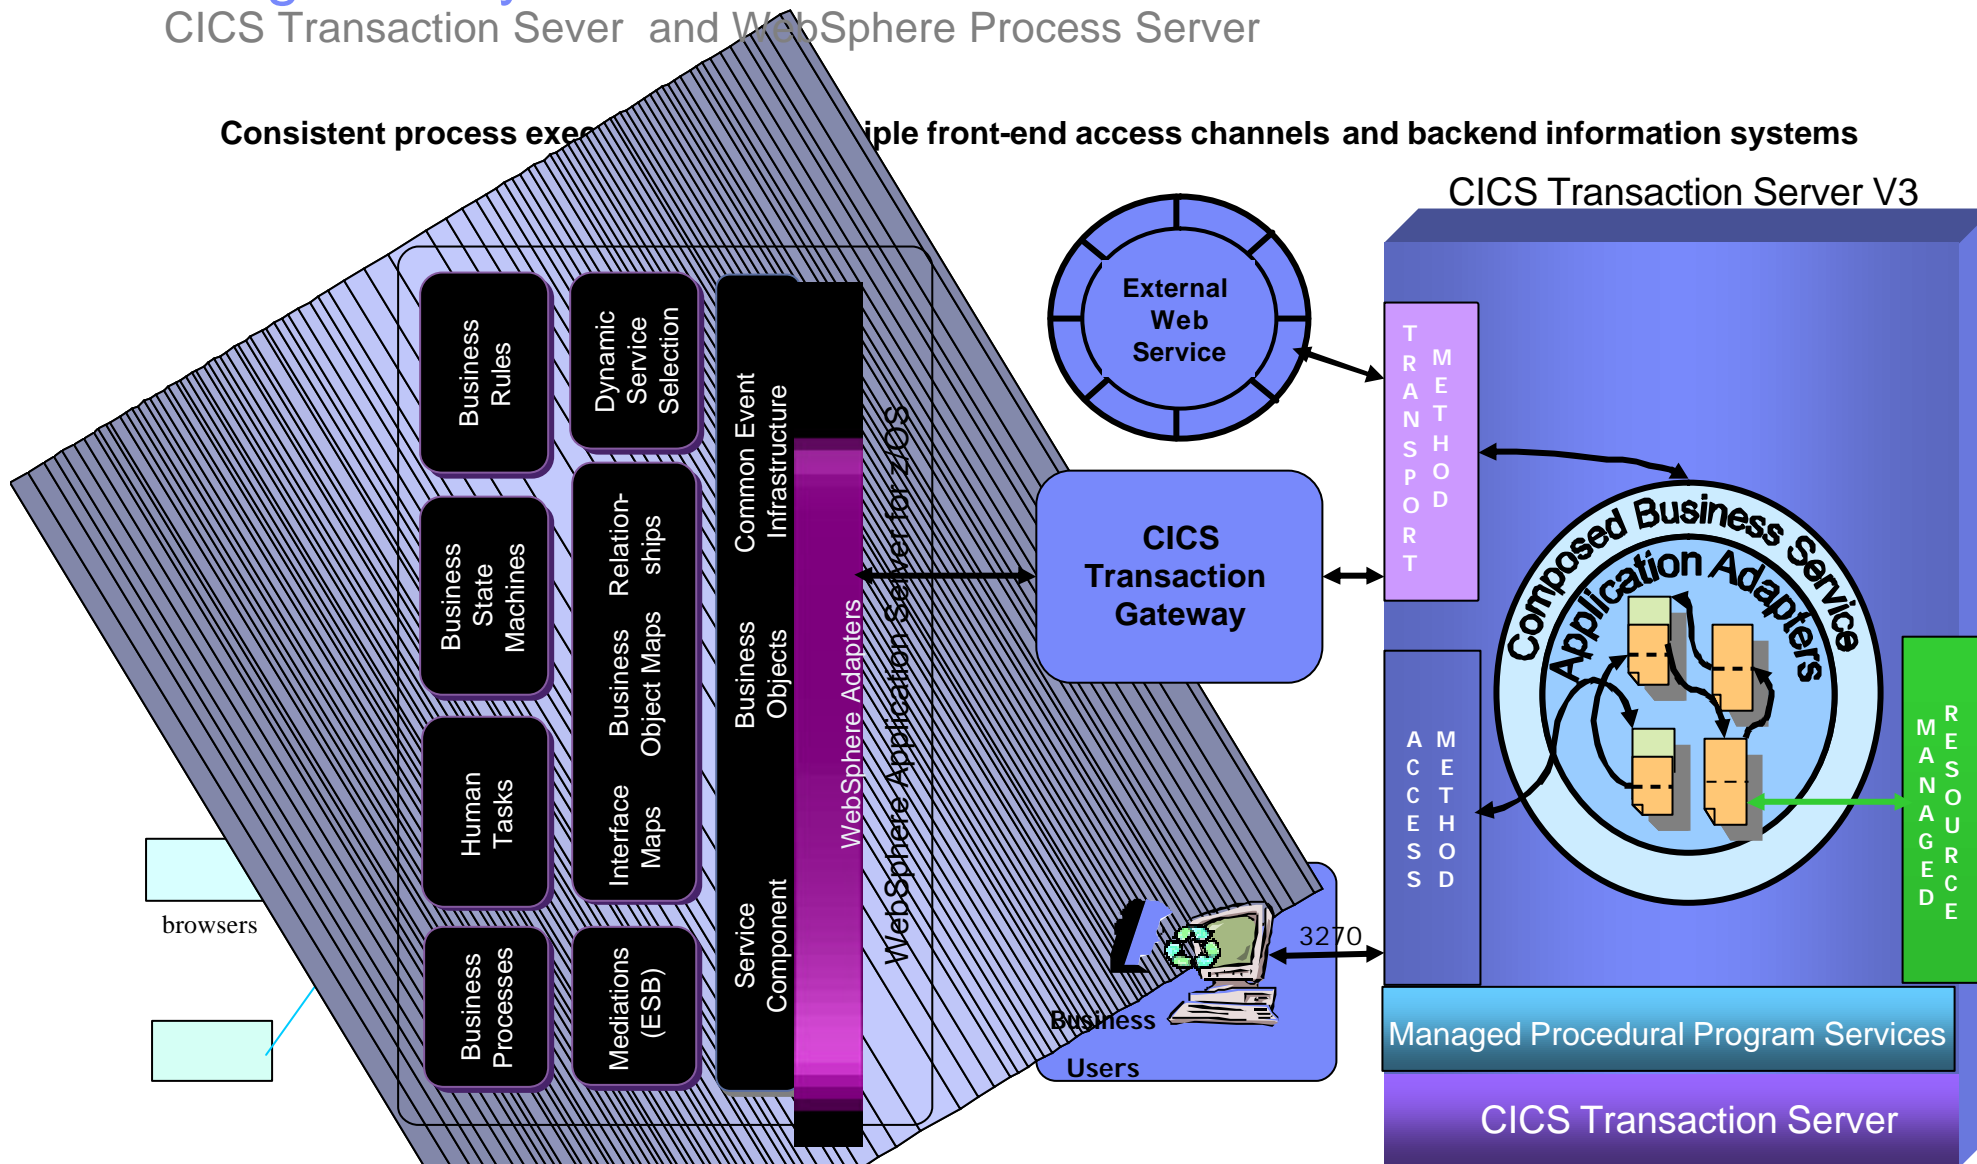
CICS Transaction Sever and WebSphere Process Server

Consistent process exe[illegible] iple front-end access channels and backend information systems

CICS Transaction Server V3

Business Rules

Dynamic Service Selection

Common Event Infrastructure

Business State Machines

Relation-ships

Business Object Maps

Business Objects

Human Tasks

Interface Maps

Business Processes

Mediations (ESB)

Service Component

WebSphere Adapters

WebSphere Application Server for z/OS

browsers

External Web Service

CICS Transaction Gateway

TRANSPORT METHOD

Composed Business Service

Application Adapters

ACCESS METHOD

MANAGED RESOURCE

3270

Business Users

Managed Procedural Program Services

CICS Transaction Server